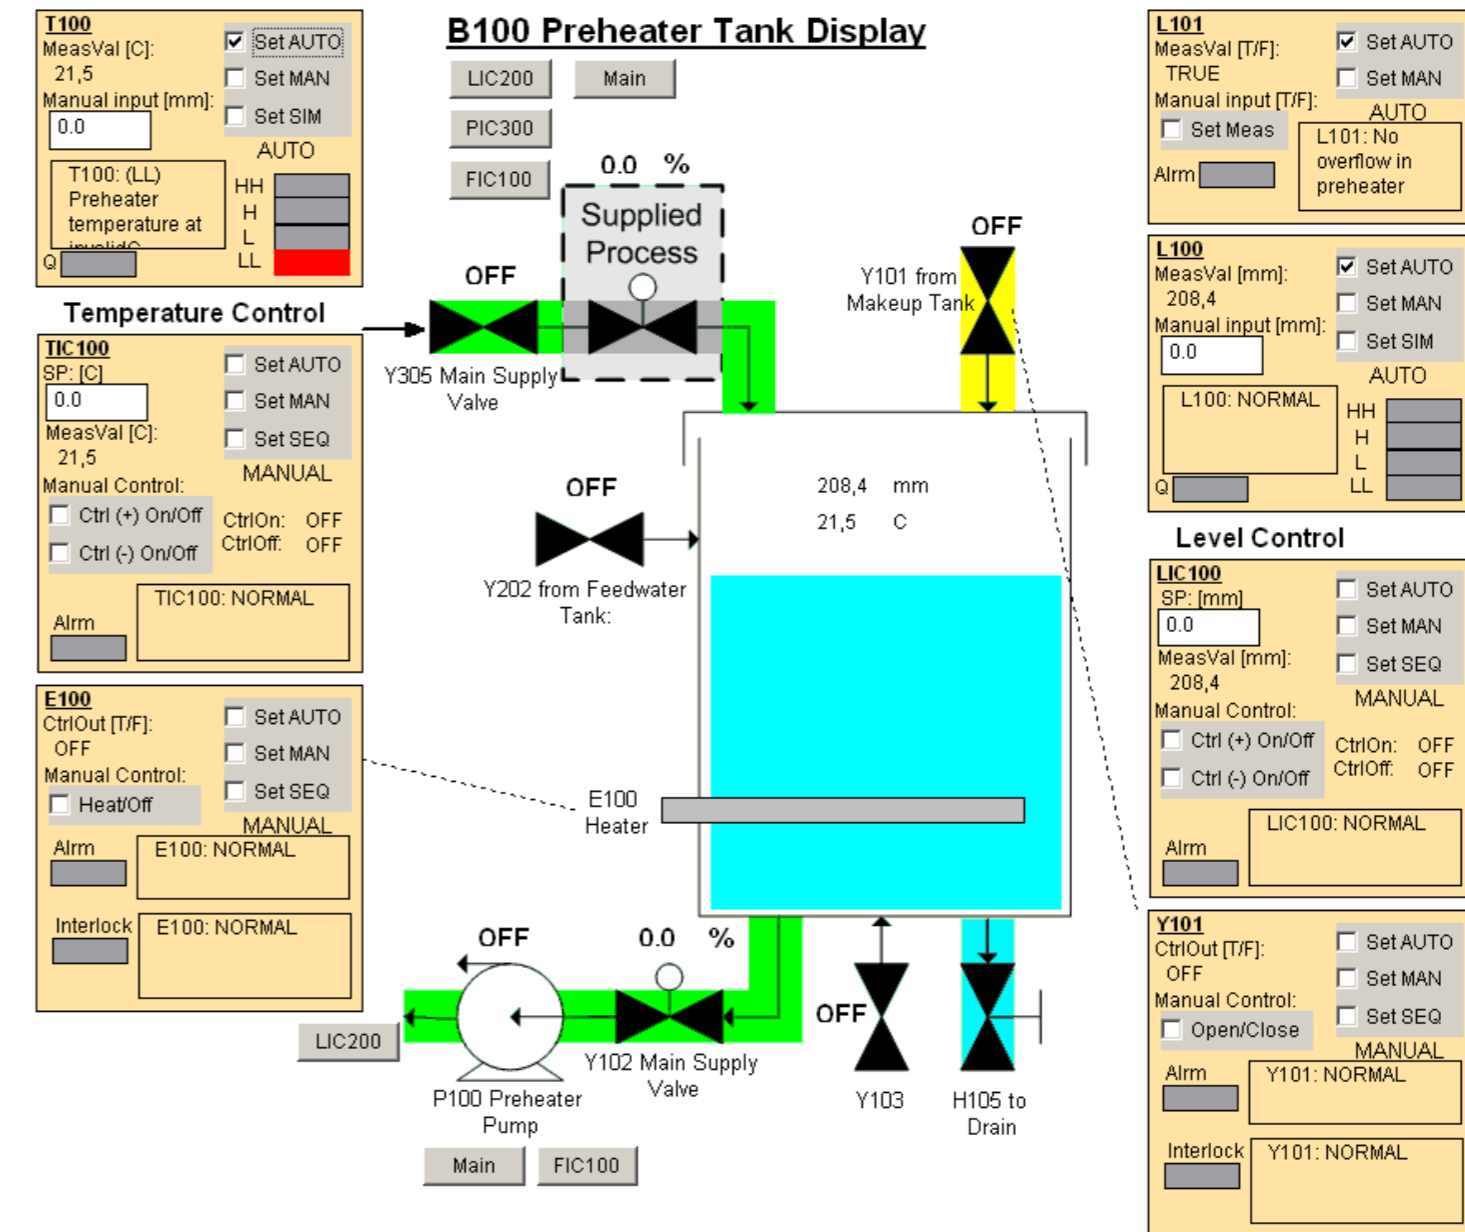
B100 Preheater Tank Display

LIC200 Main
PIC300
FIC100

T100
MeasVal [C]:
21,5
Manual input [mm]:
0.0
Set AUTO
Set MAN
Set SIM
AUTO
T100: (LL) Preheater temperature at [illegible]
HH
H
L
LL
Q

Temperature Control

TIC100
SP: [C]
0.0
MeasVal [C]:
21,5
Set AUTO
Set MAN
Set SEQ
MANUAL
Manual Control:
Ctrl (+) On/Off
Ctrl (-) On/Off
CtrlOn: OFF
CtrlOff: OFF
TIC100: NORMAL
Alrm

E100
CtrlOut [T/F]:
OFF
Manual Control:
Heat/Off
Set AUTO
Set MAN
Set SEQ
MANUAL
Alrm
E100: NORMAL
Interlock
E100: NORMAL

0.0 %
Supplied Process
OFF
Y305 Main Supply Valve
OFF
Y101 from Makeup Tank
OFF
Y202 from Feedwater Tank:
208,4 mm
21,5 C
E100 Heater
OFF
0.0 %
LIC200
P100 Preheater Pump
Y102 Main Supply Valve
OFF
Y103
H105 to Drain
Main FIC100

L101
MeasVal [T/F]:
TRUE
Manual input [T/F]:
Set AUTO
Set MAN
AUTO
Set Meas
L101: No overflow in preheater
Alrm

L100
MeasVal [mm]:
208,4
Manual input [mm]:
0.0
Set AUTO
Set MAN
Set SIM
AUTO
L100: NORMAL
HH
H
L
LL
Q

Level Control

LIC100
SP: [mm]
0.0
MeasVal [mm]:
208,4
Set AUTO
Set MAN
Set SEQ
MANUAL
Manual Control:
Ctrl (+) On/Off
Ctrl (-) On/Off
CtrlOn: OFF
CtrlOff: OFF
LIC100: NORMAL
Alrm

Y101
CtrlOut [T/F]:
OFF
Manual Control:
Open/Close
Set AUTO
Set MAN
Set SEQ
MANUAL
Alrm
Y101: NORMAL
Interlock
Y101: NORMAL